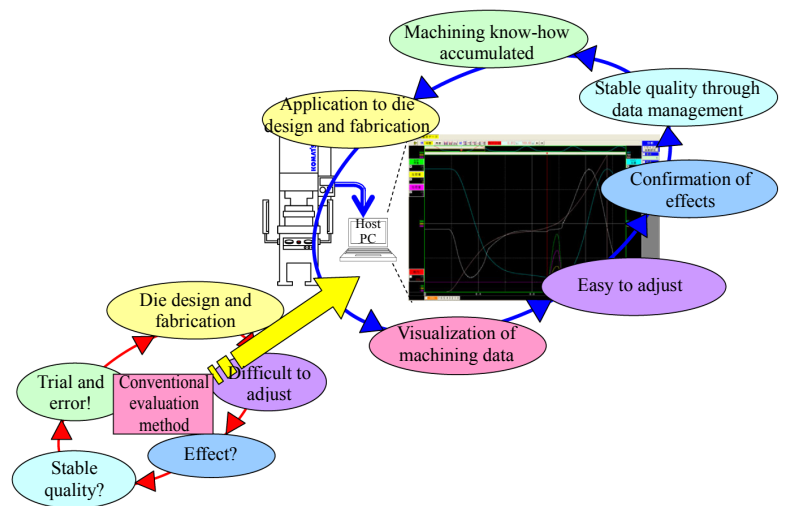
Machining know-how accumulated

Stable quality through data management

Application to die design and fabrication

KOMATSU

Host PC

Confirmation of effects

Easy to adjust

Visualization of machining data

Die design and fabrication

Trial and error!

Conventional evaluation method

Difficult to adjust

Effect?

Stable quality?